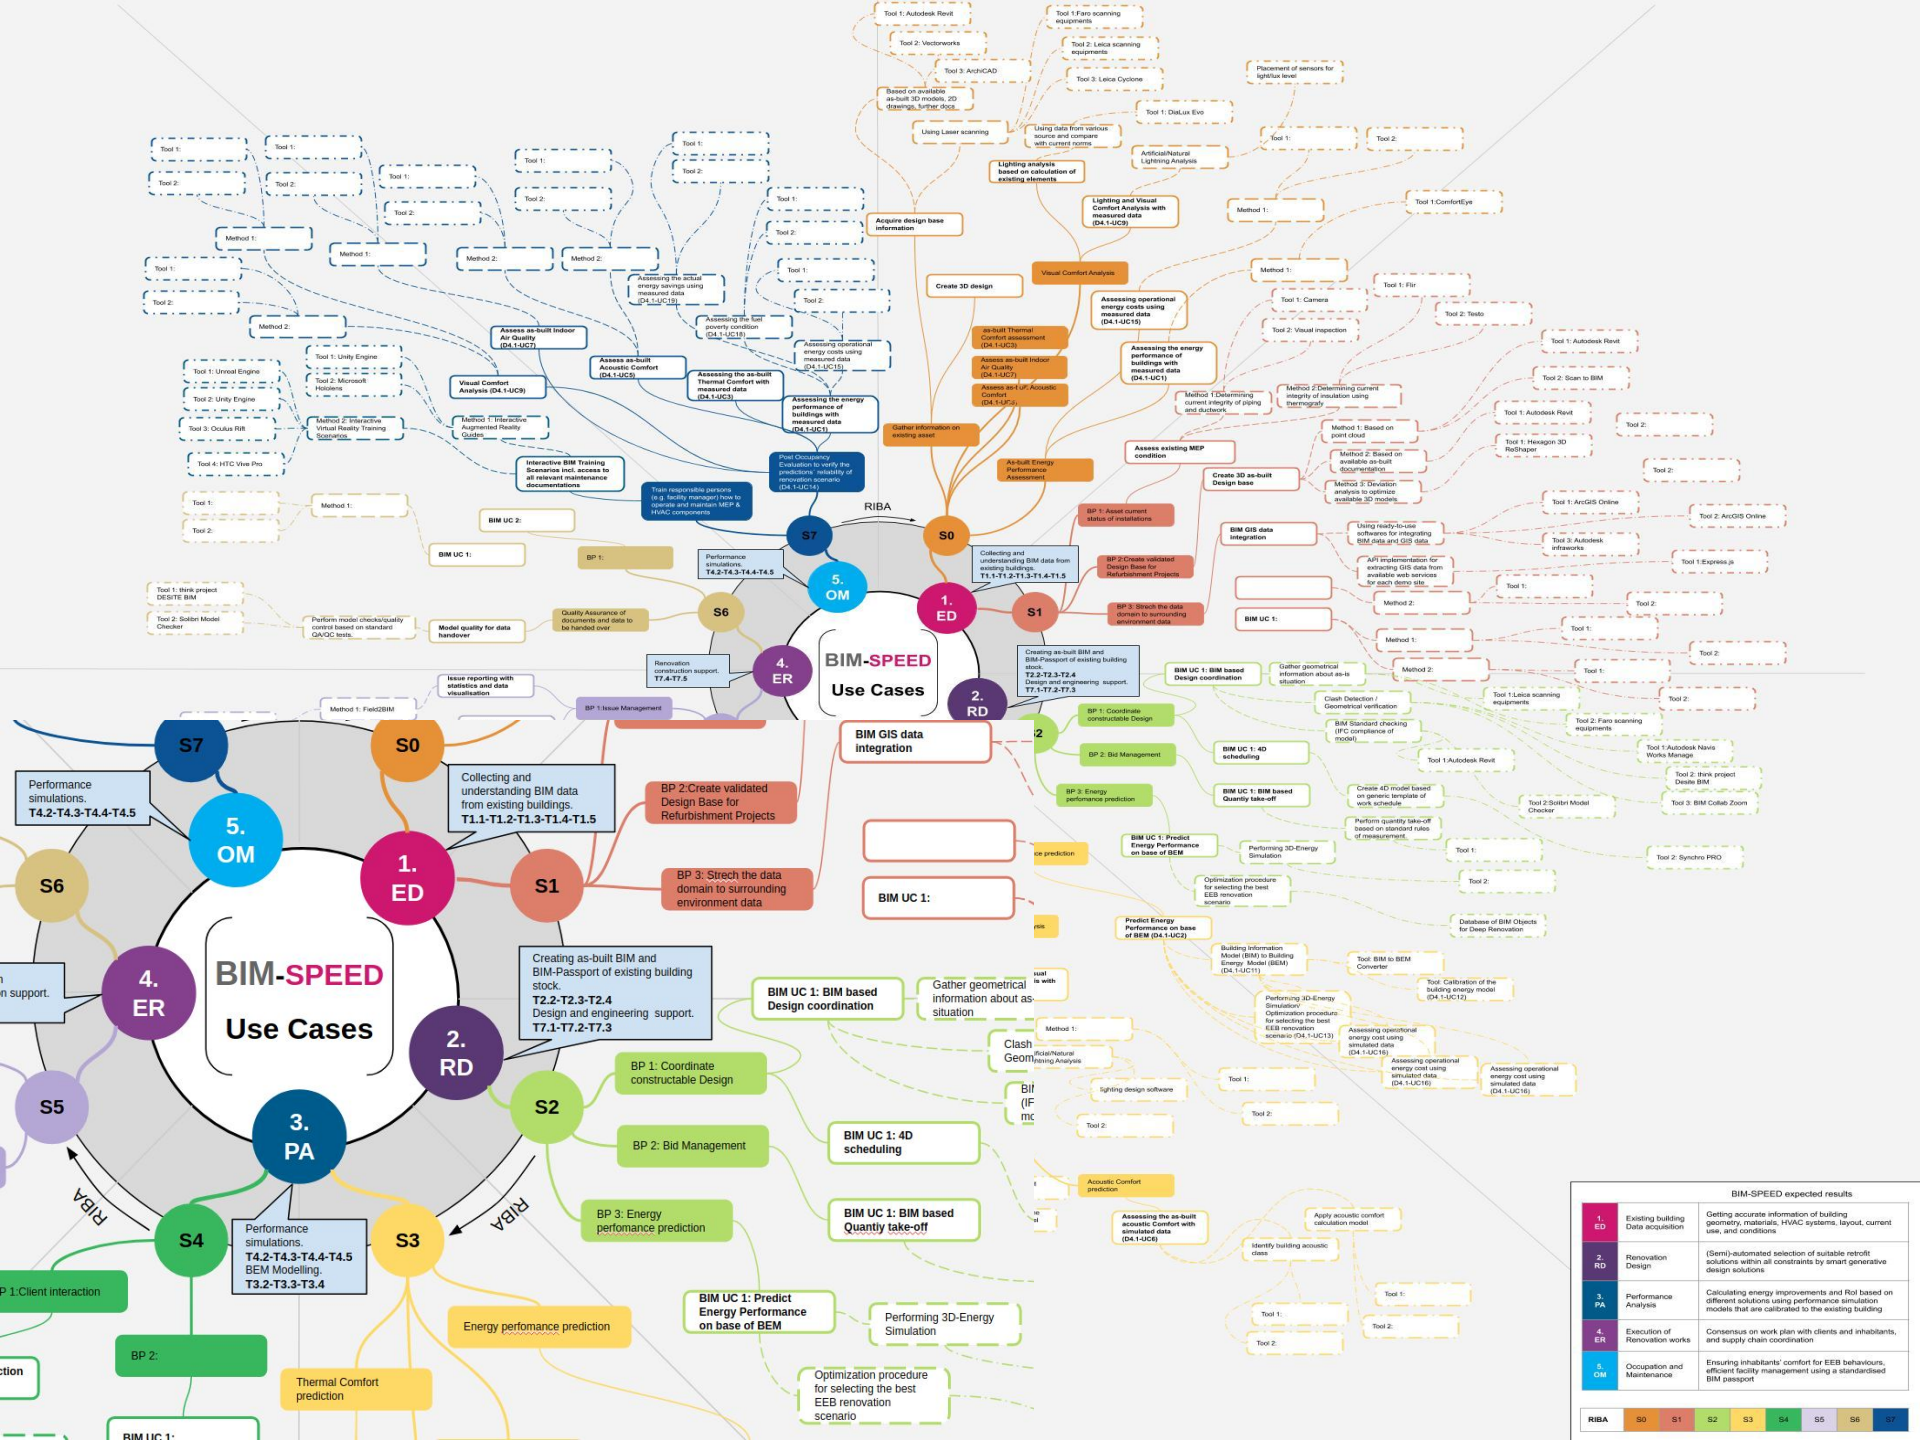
BIM-SPEED
Use Cases

S0
1. ED
S1
2. RD
S2
3. PA
S3
S4
4. ER
S5
S6
5. OM
S7
RIBA

Collecting and understanding BIM data from existing buildings.
T1.1-T1.2-T1.3-T1.4-T1.5

BP 2:Create validated Design Base for Refurbishment Projects

BP 3: Strech the data domain to surrounding environment data

BIM GIS data integration

BIM UC 1:

Creating as-built BIM and BIM-Passport of existing building stock.
T2.2-T2.3-T2.4
Design and engineering support.
T7.1-T7.2-T7.3

BIM UC 1: BIM based Design coordination

Gather geometrical information about as-is situation

BP 1: Coordinate constructable Design

BP 2: Bid Management

BIM UC 1: 4D scheduling

BP 3: Energy perfomance prediction

BIM UC 1: BIM based Quantity take-off

BIM UC 1: Predict Energy Performance on base of BEM

Performing 3D-Energy Simulation

Optimization procedure for selecting the best EEB renovation scenario

Energy perfomance prediction

Thermal Comfort prediction

Performance simulations.
T4.2-T4.3-T4.4-T4.5

Performance simulations.
T4.2-T4.3-T4.4-T4.5
BEM Modelling.
T3.2-T3.3-T3.4

BP 1:Client interaction

BP 2:

BIM UC 1:

Tool 1: Autodesk Revit
Tool 2: Vectorworks
Tool 3: ArchiCAD
Tool 1:Faro scanning equipments
Tool 2: Leica scanning equipments
Tool 3: Leica Cyclone
Tool 1: DiaLux Evo
Placement of sensors for light/lux level
Based on available as-built 3D models, 2D drawings, further docs
Using Laser scanning
Using data from various source and compare with current norms
Lighting analysis based on calculation of existing elements
Artificial/Natural Lightning Analysis
Acquire design base information
Lighting and Visual Comfort Analysis with measured data (D4.1-UC9)
Method 1:
Tool 1:ComfortEye
Visual Comfort Analysis
Create 3D design
Assessing operational energy costs using measured data (D4.1-UC15)
as-built Thermal Comfort assessment (D4.1-UC3)
Assess as-built Indoor Air Quality (D4.1-UC7)
Assess as-built Acoustic Comfort
Assessing the energy performance of buildings with measured data (D4.1-UC1)
Gather information on existing asset
As-built Energy Performance Assessment
Assess existing MEP condition
Create 3D as-built Design base
BP 1: Asset current status of installations
BP 2:Create validated Design Base for Refurbishment Projects
BP 3: Strech the data domain to surrounding environment data
BIM GIS data integration
Assess as-built Indoor Air Quality (D4.1-UC7)
Assess as-built Acoustic Comfort (D4.1-UC5)
Visual Comfort Analysis (D4.1-UC9)
Assessing the actual energy savings using measured data (D4.1-UC19)
Assessing the fuel poverty condition (D4.1-UC18)
Assessing operational energy costs using measured data (D4.1-UC15)
Assessing the as-built Thermal Comfort with measured data (D4.1-UC3)
Assessing the energy performance of buildings with measured data (D4.1-UC1)
Interactive BIM Training Scenarios incl. access to all relevant maintenance documentations
Post Occupancy Evaluation to verify the predictions' reliability of renovation scenario (D4.1-UC14)
Train responsible persons (e.g. facility manager) how to operate and maintain MEP & HVAC components
Tool 1: Unreal Engine
Tool 2: Unity Engine
Tool 3: Oculus Rift
Tool 4: HTC Vive Pro
Tool 1: Unity Engine
Tool 2: Microsoft Hololens
Method 2: Interactive Virtual Reality Training Scenarios
Method 1: Interactive Augmented Reality Guides
Method 1:
Method 2:
Tool 1:
Tool 2:
BIM UC 2:
BIM UC 1:
BP 1:
Performance simulations. T4.2-T4.3-T4.4-T4.5
Collecting and understanding BIM data from existing buildings. T1.1-T1.2-T1.3-T1.4-T1.5
Tool 1: think project DESITE BIM
Tool 2: Solibri Model Checker
Perform model checks/quality control based on standard QA/QC tests
Model quality for data handover
Quality Assurance of documents and data to be handed over
Issue reporting with statistics and data visualisation
Method 1: Field2BIM
BP 1:Issue Management
Renovation construction support. T7.4-T7.5
Creating as-built BIM and BIM-Passport of existing building stock. T2.2-T2.3-T2.4 Design and engineering support. T7.1-T7.2-T7.3
Method 1: Determining current integrity of piping and ductwork
Method 2:Determining current integrity of insulation using thermografy
Tool 1: Flir
Tool 2: Testo
Tool 1: Camera
Tool 2: Visual inspection
Tool 1: Autodesk Revit
Tool 2: Scan to BIM
Tool 1: Autodesk Revit
Tool 1: Hexagon 3D ReShaper
Method 1: Based on point cloud
Method 2: Based on available as-built documentation
Method 3: Deviation analysis to optimize available 3D models
Tool 1: ArcGIS Online
Tool 2: ArcGIS Online
Tool 3: Autodesk infraworks
Using ready-to-use softwares for integrating BIM data and GIS data
API implementation for extracting GIS data from available web services for each demo site
Tool 1:Express.js
BIM UC 1: BIM based Design coordination
Gather geometrical information about as-is situation
Clash Detection / Geometrical verification
BIM Standard checking (IFC compliance of model)
Tool 1:Leica scanning equipments
Tool 2: Faro scanning equipments
Tool 1:Autodesk Revit
Tool 1:Autodesk Navis Works Manage
Tool 2: think project Desite BIM
Tool 3: BIM Collab Zoom
BIM UC 1: 4D scheduling
Create 4D model based on generic template of work schedule
BIM UC 1: BIM based Quantity take-off
Perform quantity take-off based on standard rules of measurement
Tool 2:Solibri Model Checker
Tool 2: Synchro PRO
BP 1: Coordinate constructable Design
BP 2: Bid Management
BP 3: Energy perfomance prediction
BIM UC 1: Predict Energy Performance on base of BEM
Performing 3D-Energy Simulation
Optimization procedure for selecting the best EEB renovation scenario
Database of BIM Objects for Deep Renovation
Predict Energy Performance on base of BEM (D4.1-UC2)
Building Information Model (BIM) to Building Energy Model (BEM) (D4.1-UC11)
Tool: BIM to BEM Converter
Tool: Calibration of the building energy model (D4.1-UC12)
Performing 3D-Energy Simulation/ Optimization procedure for selecting the best EEB renovation scenario (D4.1-UC13)
Assessing operational energy cost using simulated data (D4.1-UC16)
Assessing operational energy cost using simulated data (D4.1-UC16)
Assessing operational energy cost using simulated data (D4.1-UC16)
Method 1:
Artificial/Natural Lightning Analysis
lighting design software
Acoustic Comfort prediction
Assessing the as-built acoustic Comfort with simulated data (D4.1-UC6)
Apply acoustic comfort calculation model
Identify building acoustic class

BIM-SPEED expected results
| | | |
|---|---|---|
| 1. ED | Existing building Data acquisition | Getting accurate information of building geometry, materials, HVAC systems, layout, current use, and conditions |
| 2. RD | Renovation Design | (Semi)-automated selection of suitable retrofit solutions within all constraints by smart generative design solutions |
| 3. PA | Performance Analysis | Calculating energy improvements and RoI based on different solutions using performance simulation models that are calibrated to the existing building |
| 4. ER | Execution of Renovation works | Consensus on work plan with clients and inhabitants, and supply chain coordination |
| 5. OM | Occupation and Maintenance | Ensuring inhabitants' comfort for EEB behaviours, efficient facility management using a standardised BIM passport |

| RIBA | S0 | S1 | S2 | S3 | S4 | S5 | S6 | S7 |
|---|---|---|---|---|---|---|---|---|